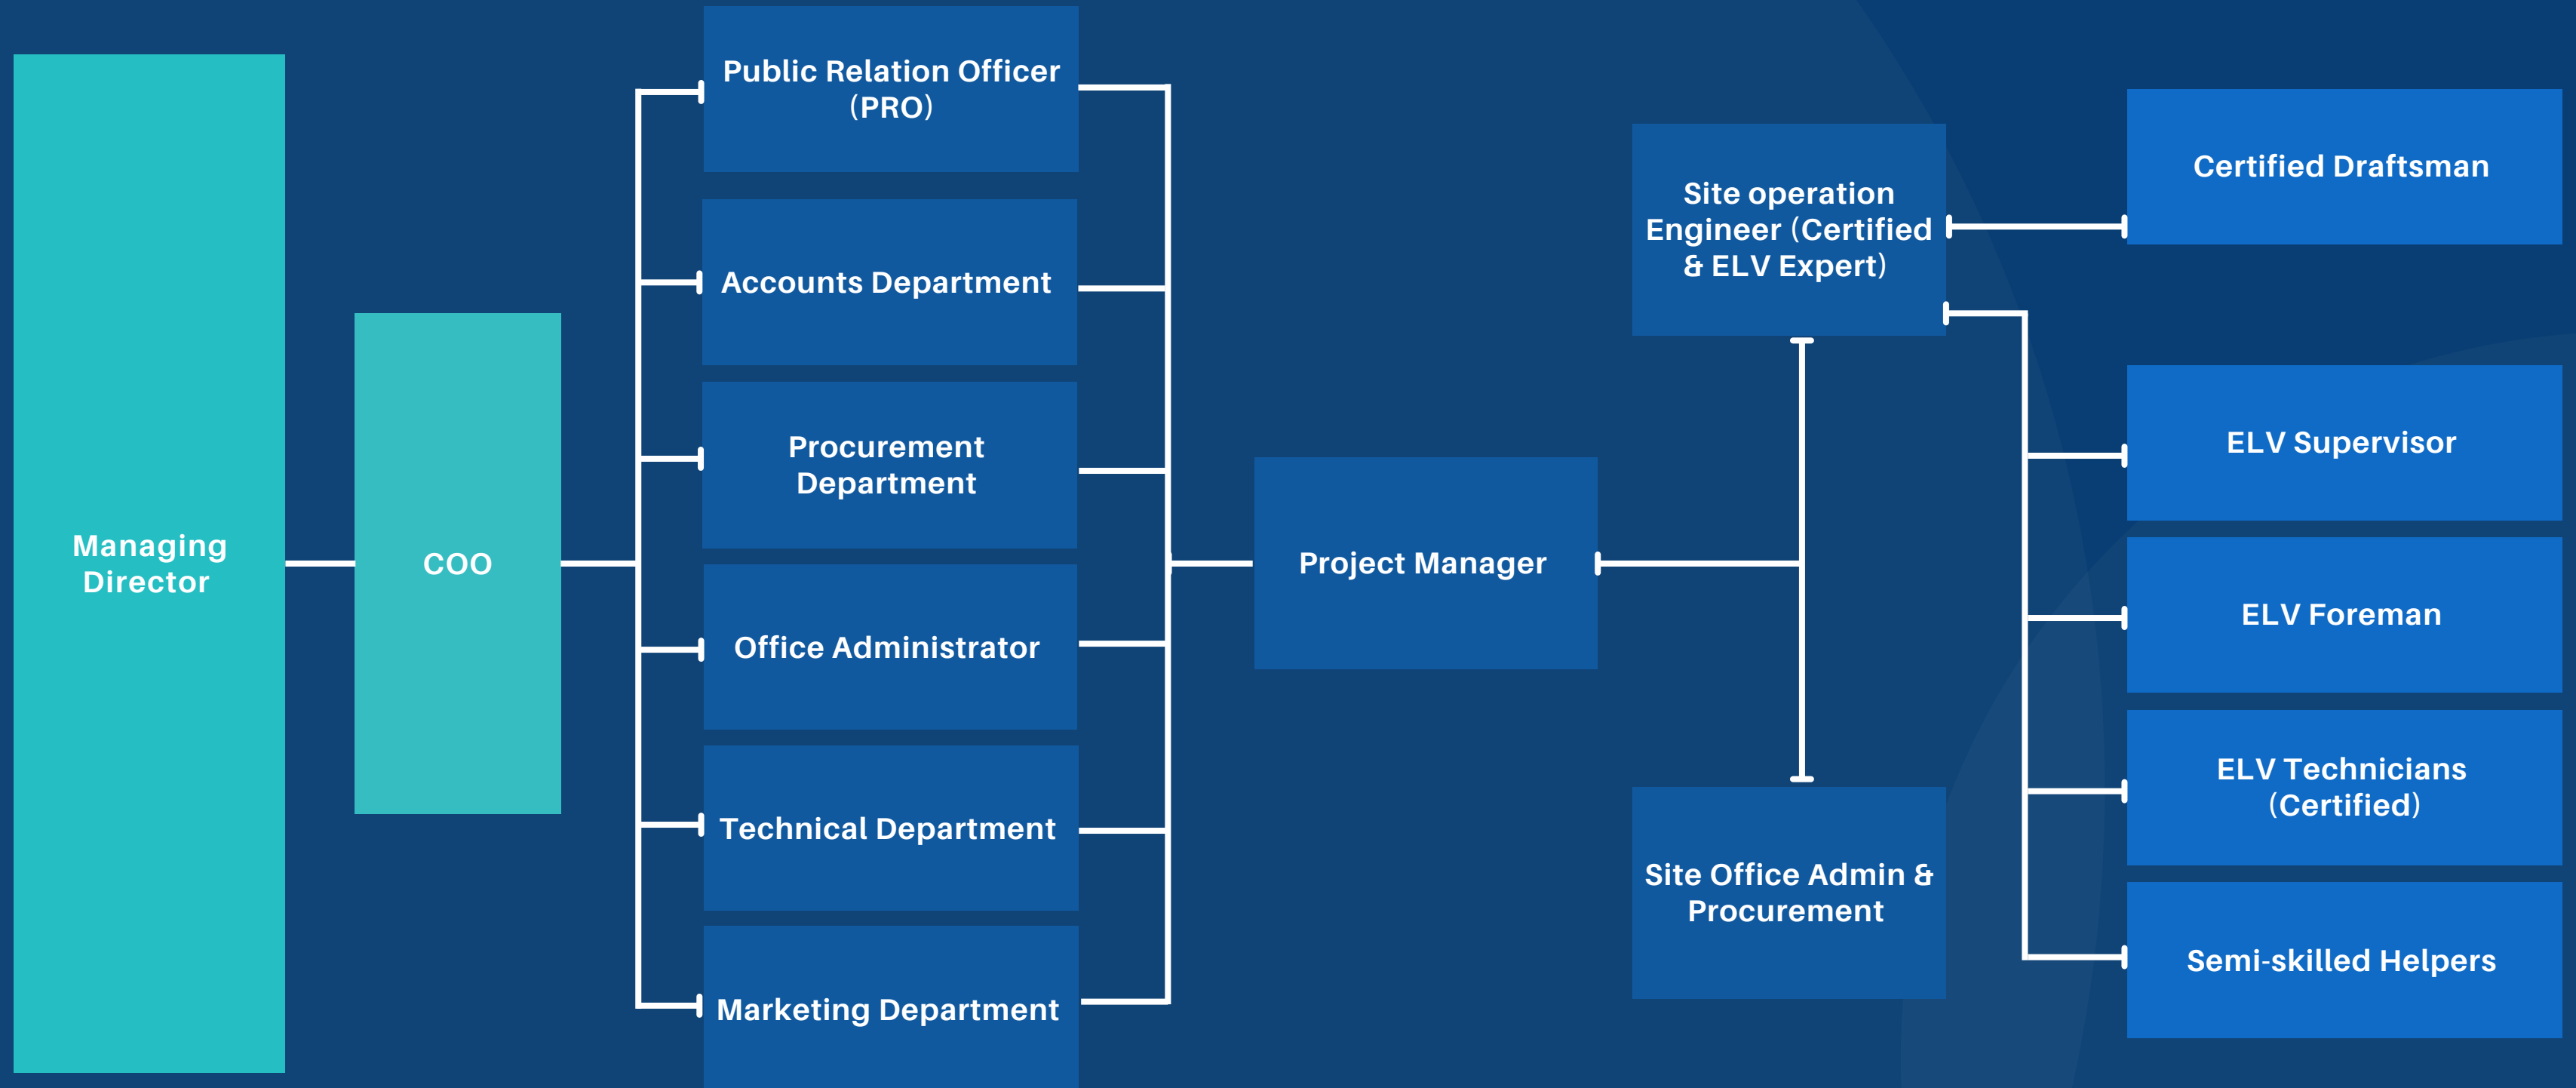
Managing Director

COO

Public Relation Officer (PRO)

Accounts Department

Procurement Department

Office Administrator

Technical Department

Marketing Department

Project Manager

Site operation Engineer (Certified & ELV Expert)

Site Office Admin & Procurement

Certified Draftsman

ELV Supervisor

ELV Foreman

ELV Technicians (Certified)

Semi-skilled Helpers